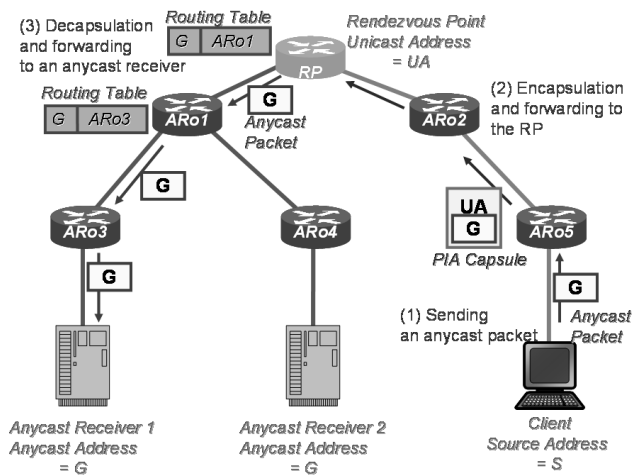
(3) Decapsulation and forwarding to an anycast receiver

Routing Table

| G | ARo1 |
|---|---|

Rendezvous Point Unicast Address = UA

RP

(2) Encapsulation and forwarding to the RP

Routing Table

| G | ARo3 |
|---|---|

G

ARo1

Anycast Packet

ARo2

G

ARo3

ARo4

UA

G

ARo5

PIA Capsule

G

G

(1) Sending an anycast packet

Anycast Packet

Anycast Receiver 1
Anycast Address = G

Anycast Receiver 2
Anycast Address = G

Client
Source Address = S